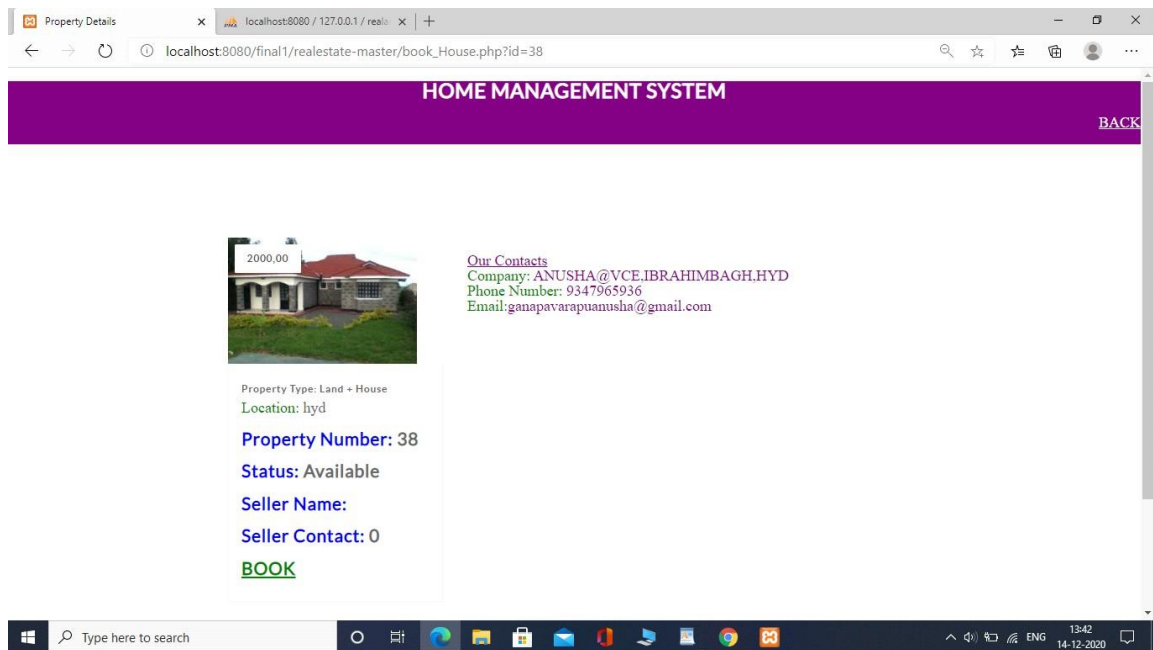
Property Details
localhost:8080 / 127.0.0.1 / reala
localhost:8080/final1/realestate-master/book_House.php?id=38

HOME MANAGEMENT SYSTEM

BACK

2000,00

Our Contacts
Company: ANUSHA@VCE.IBRAHIMBAGH,HYD
Phone Number: 9347965936
Email:ganapavarapuanusha@gmail.com

Property Type: Land + House
Location: hyd

Property Number: 38

Status: Available

Seller Name:

Seller Contact: 0

BOOK

Type here to search

ENG 13:42 14-12-2020